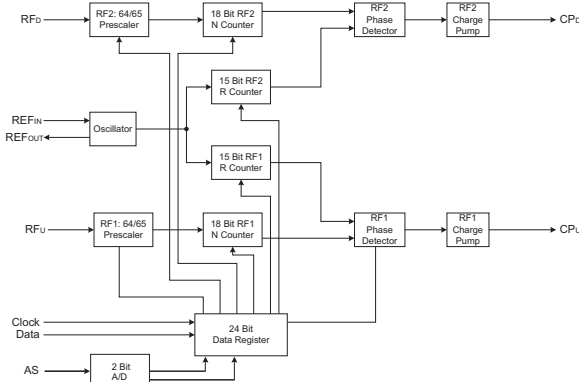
RFD
RF2: 64/65 Prescaler
18 Bit RF2 N Counter
RF2 Phase Detector
RF2 Charge Pump
CPD
15 Bit RF2 R Counter
REFIN
REFOUT
Oscillator
15 Bit RF1 R Counter
RFU
RF1: 64/65 Prescaler
18 Bit RF1 N Counter
RF1 Phase Detector
RF1 Charge Pump
CPU
Clock
Data
24 Bit Data Register
AS
2 Bit A/D